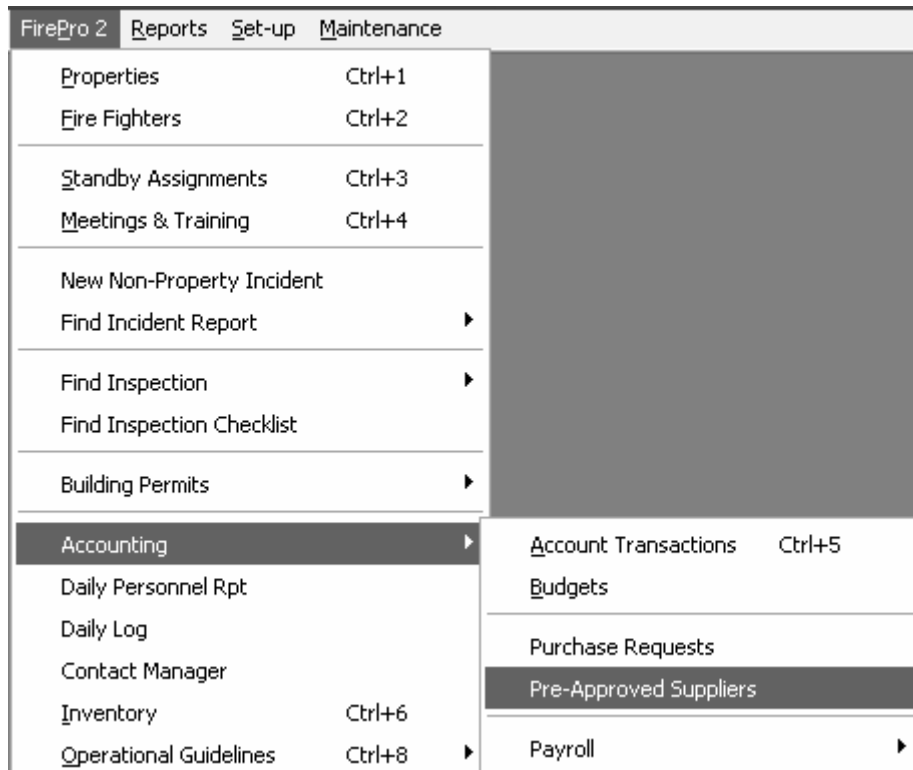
FirePro 2 Reports Set-up Maintenance

Properties Ctrl+1
Fire Fighters Ctrl+2

Standby Assignments Ctrl+3
Meetings & Training Ctrl+4

New Non-Property Incident
Find Incident Report

Find Inspection
Find Inspection Checklist

Building Permits

Accounting
Daily Personnel Rpt
Daily Log
Contact Manager
Inventory Ctrl+6
Operational Guidelines Ctrl+8

Account Transactions Ctrl+5
Budgets

Purchase Requests
Pre-Approved Suppliers

Payroll